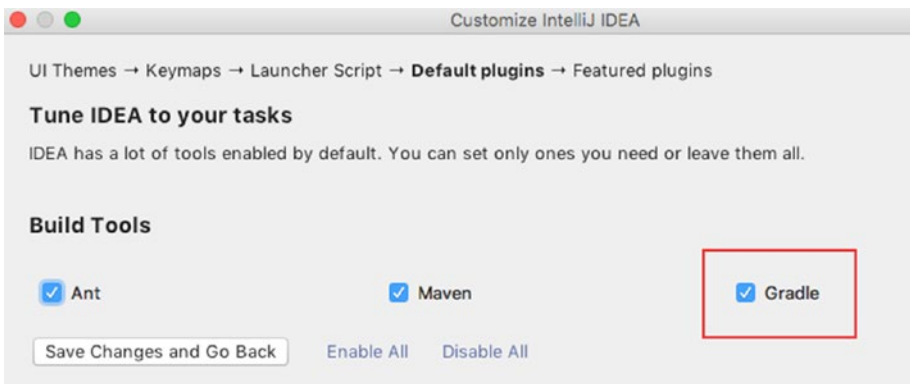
Customize IntelliJ IDEA

UI Themes → Keymaps → Launcher Script → **Default plugins** → Featured plugins

**Tune IDEA to your tasks**

IDEA has a lot of tools enabled by default. You can set only ones you need or leave them all.

**Build Tools**

Ant

Maven

Gradle

Save Changes and Go Back

Enable All

Disable All